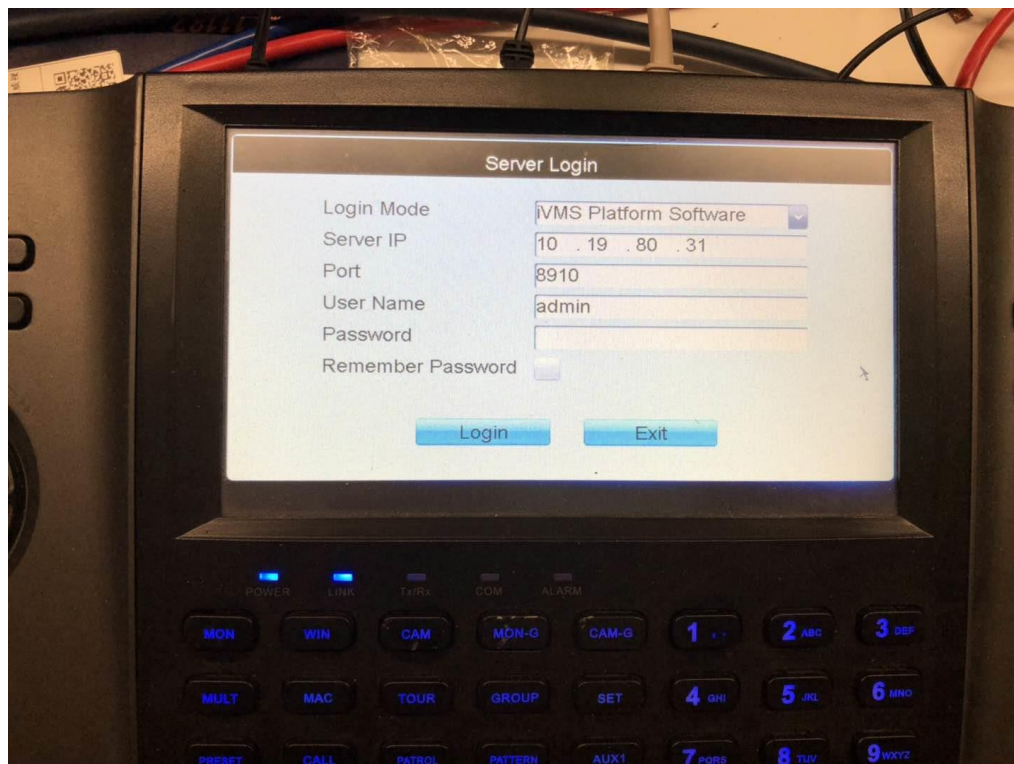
Server Login

Login Mode iVMS Platform Software
Server IP 10 . 19 . 80 . 31
Port 8910
User Name admin
Password
Remember Password

Login Exit

POWER LINK Tx/Rx COM ALARM

MON WIN CAM MON-G CAM-G 1 2 ABC 3 DEF
MULT MAC TOUR GROUP SET 4 GHI 5 JKL 6 MNO
PRESET CALL PATROL PATTERN AUX1 7 PQRS 8 TUV 9 WXYZ